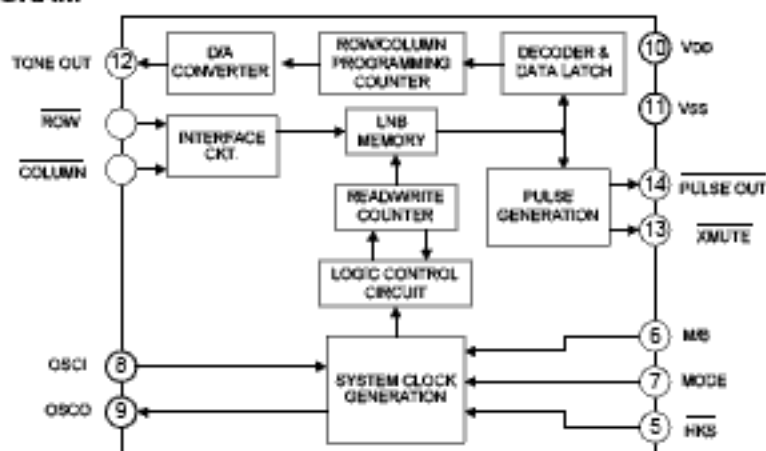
TONE OUT 12 D/A CONVERTER ROW/COLUMN PROGRAMMING COUNTER DECODER & DATA LATCH 10 VDD

11 VSS

$\overline{\text{ROW}}$ INTERFACE CKT. LNB MEMORY

$\overline{\text{COLUMN}}$

READ/WRITE COUNTER

PULSE GENERATION 14 $\overline{\text{PULSE OUT}}$

13 $\overline{\text{XMUTE}}$

LOGIC CONTROL CIRCUIT

6 M/B

OSCI 8 SYSTEM CLOCK GENERATION 7 MODE

OSCO 9 5 $\overline{\text{HKS}}$